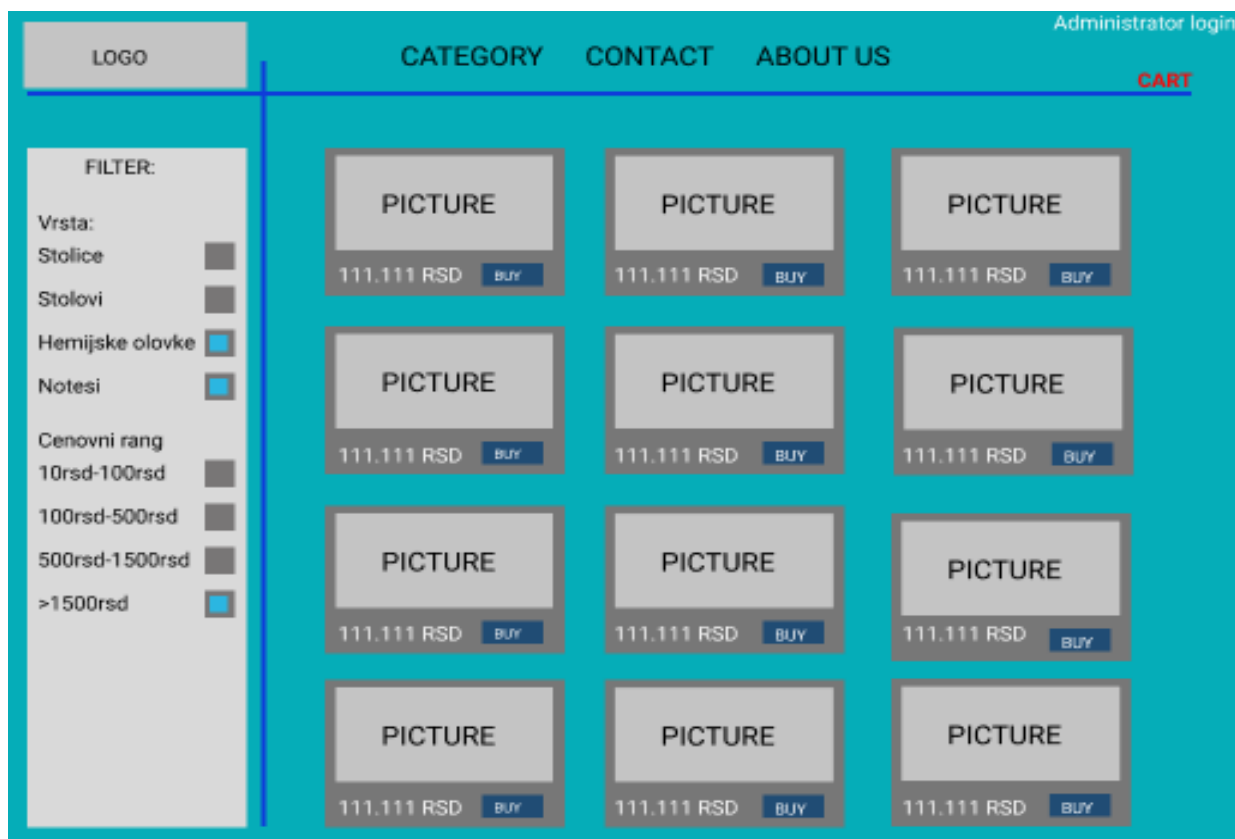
LOGO

CATEGORY CONTACT ABOUT US

Administrator login

CART

FILTER:

Vrsta:
Stolice
Stolovi
Hemijske olovke
Notesi

Cenovni rang
10rsd-100rsd
100rsd-500rsd
500rsd-1500rsd
>1500rsd

PICTURE
111.111 RSD BUY

PICTURE
111.111 RSD BUY

PICTURE
111.111 RSD BUY

PICTURE
111.111 RSD BUY

PICTURE
111.111 RSD BUY

PICTURE
111.111 RSD BUY

PICTURE
111.111 RSD BUY

PICTURE
111.111 RSD BUY

PICTURE
111.111 RSD BUY

PICTURE
111.111 RSD BUY

PICTURE
111.111 RSD BUY

PICTURE
111.111 RSD BUY